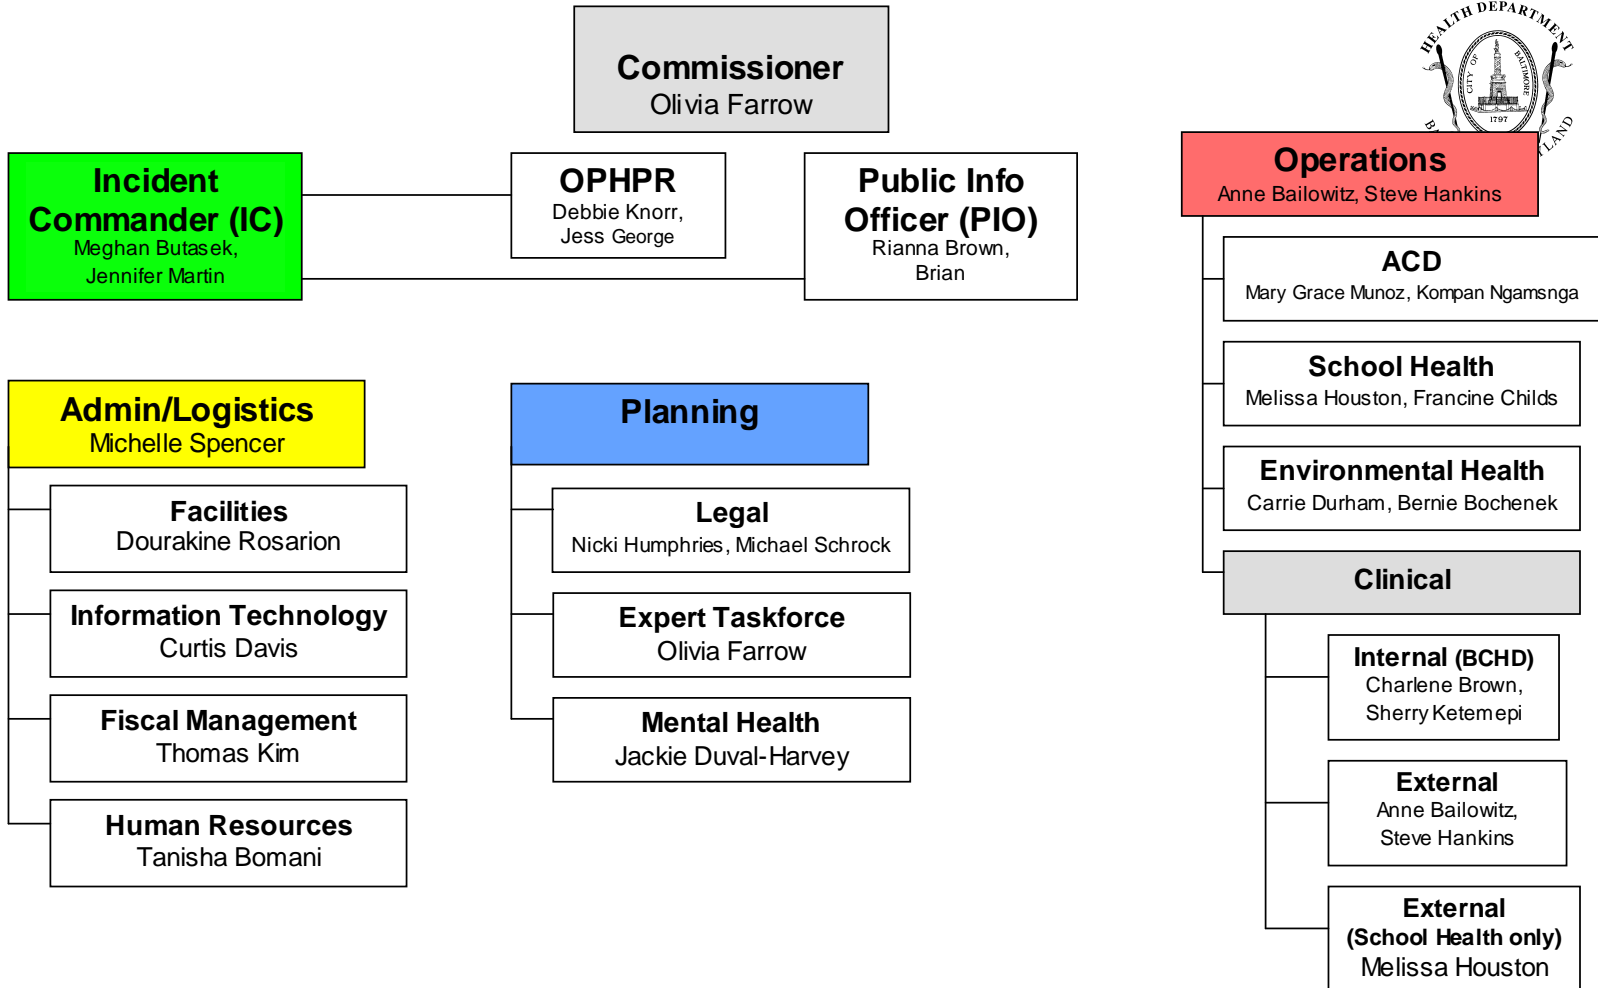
Commissioner
Olivia Farrow

Incident Commander (IC)
Meghan Butasek, Jennifer Martin

OPHPR
Debbie Knorr, Jess George

Public Info Officer (PIO)
Rianna Brown, Brian

HEALTH DEPARTMENT CITY OF BALTIMORE 1797 MARYLAND

Operations
Anne Bailowitz, Steve Hankins

ACD
Mary Grace Munoz, Kompan Ngamsnga

School Health
Melissa Houston, Francine Childs

Environmental Health
Carrie Durham, Bernie Bochenek

Clinical

Internal (BCHD)
Charlene Brown, Sherry Ketemepi

External
Anne Bailowitz, Steve Hankins

External (School Health only)
Melissa Houston

Admin/Logistics
Michelle Spencer

Facilities
Dourakine Rosarion

Information Technology
Curtis Davis

Fiscal Management
Thomas Kim

Human Resources
Tanisha Bomani

Planning

Legal
Nicki Humphries, Michael Schrock

Expert Taskforce
Olivia Farrow

Mental Health
Jackie Duval-Harvey